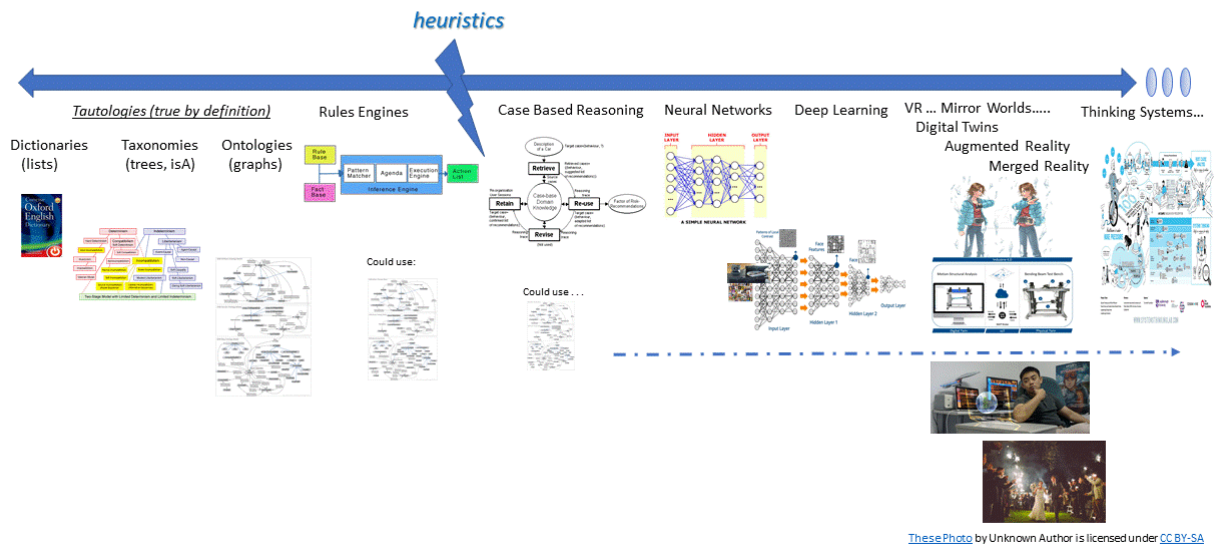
heuristics

Tautologies (true by definition)

Dictionaries (lists)

Taxonomies (trees, isA)

Ontologies (graphs)

Rules Engines

Case Based Reasoning

Neural Networks

Deep Learning

VR ... Mirror Worlds..... Digital Twins

Augmented Reality

Merged Reality

Thinking Systems...

Concise Oxford English Dictionary

Rule Base

Fact Base

Pattern Matcher

Agenda

Execution Engine

Action List

Inference Engine

Could use:

Could use . . .

Description of a Car

Retrieve

Retain

Case-base Domain Knowledge

Re-use

Revise

Factor of Risk-Recommendations

INPUT LAYER

HIDDEN LAYER

OUTPUT LAYER

A SIMPLE NEURAL NETWORK

Input Layer

Hidden Layer 1

Hidden Layer 2

Output Layer

These Photo by Unknown Author is licensed under CC BY-SA